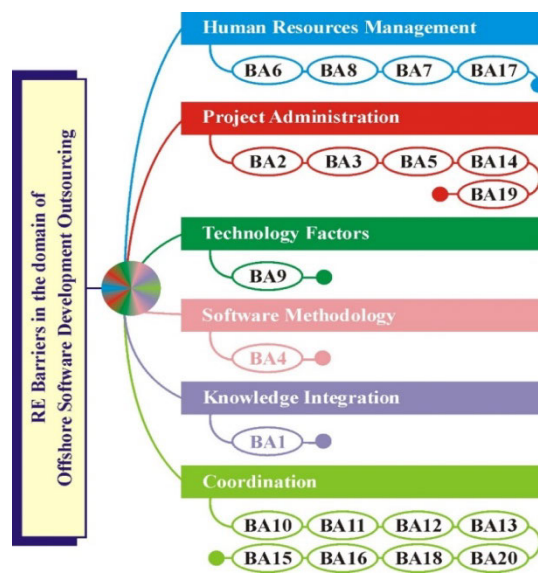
RE Barriers in the domain of Offshore Software Development Outsourcing

Human Resources Management

BA6 BA8 BA7 BA17

Project Administration

BA2 BA3 BA5 BA14

BA19

Technology Factors

BA9

Software Methodology

BA4

Knowledge Integration

BA1

Coordination

BA10 BA11 BA12 BA13

BA15 BA16 BA18 BA20